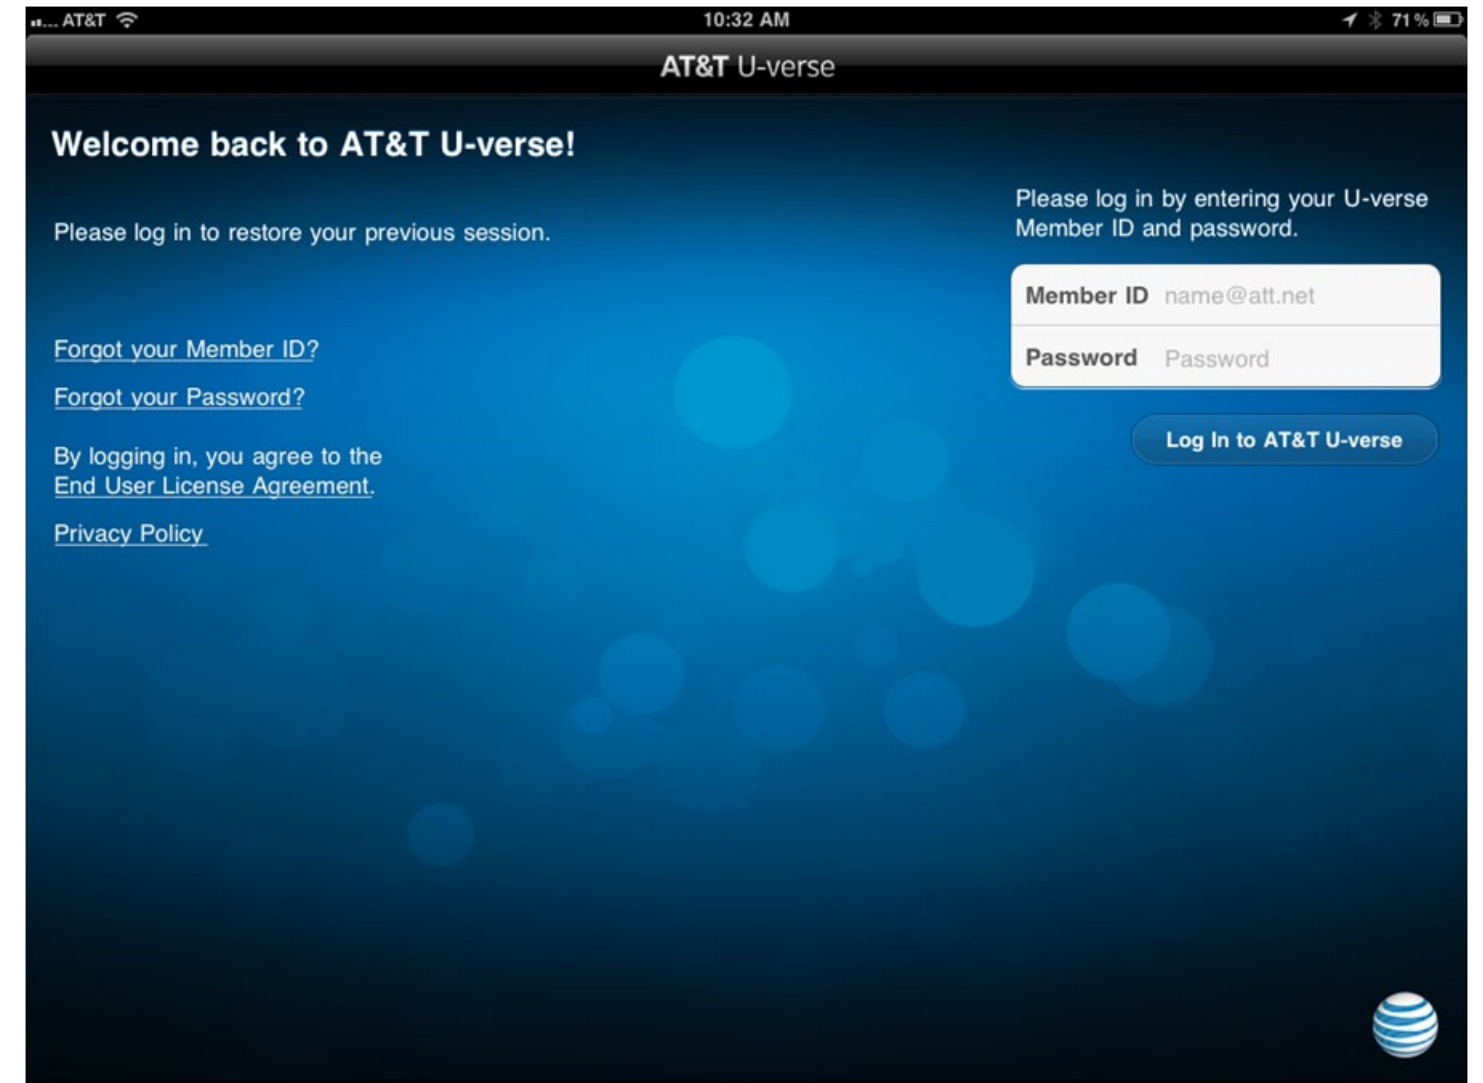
AT&T 10:32 AM 71 %

AT&T U-verse

Welcome back to AT&T U-verse!

Please log in to restore your previous session.

Forgot your Member ID?

Forgot your Password?

By logging in, you agree to the End User License Agreement.

Privacy Policy

Please log in by entering your U-verse Member ID and password.

Member ID name@att.net

Password Password

Log In to AT&T U-verse